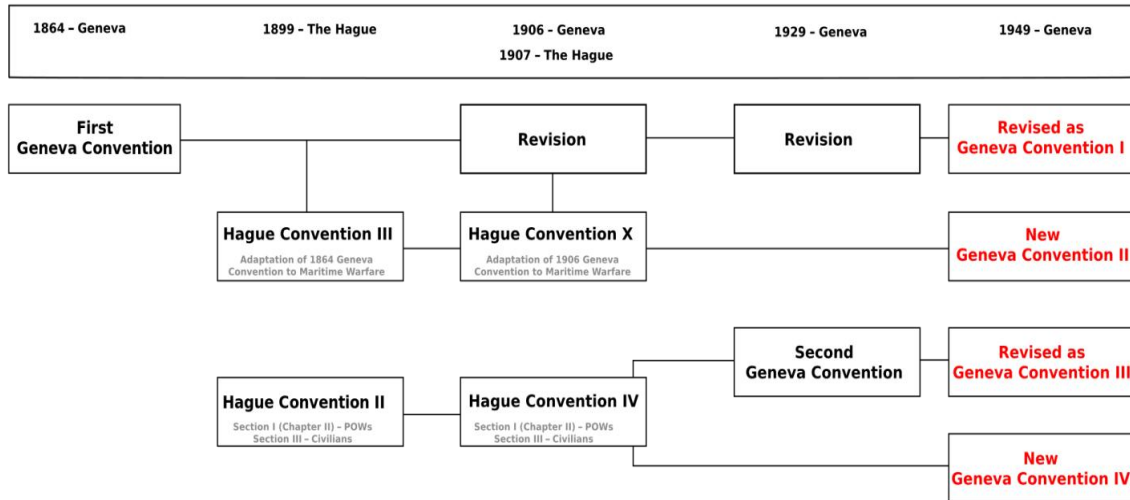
1864 – Geneva

1899 – The Hague

1906 – Geneva
1907 – The Hague

1929 – Geneva

1949 – Geneva

First Geneva Convention

Revision

Revision

Revised as Geneva Convention I

Hague Convention III
Adaptation of 1864 Geneva Convention to Maritime Warfare

Hague Convention X
Adaptation of 1906 Geneva Convention to Maritime Warfare

New Geneva Convention II

Second Geneva Convention

Revised as Geneva Convention III

Hague Convention II
Section I (Chapter II) – POWs
Section III – Civilians

Hague Convention IV
Section I (Chapter II) – POWs
Section III – Civilians

New Geneva Convention IV